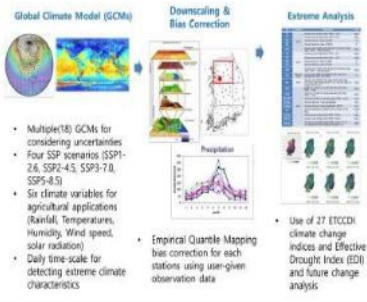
Global Climate Model (GCMs)

Downscaling & Bias Correction

Extreme Analysis

Precipitation

- Multiple(18) GCMs for considering uncertainties
- Four SSP scenarios (SSP1-2.6, SSP2-4.5, SSP3-7.0, SSP5-8.5)
- Six climate variables for agricultural applications (Rainfall, Temperatures, Humidity, Wind speed, solar radiation)
- Daily time-scale for detecting extreme climate characteristics

- Empirical Quantile Mapping bias correction for each stations using user-given observation data

- Use of 27 ETCCDI climate change indices and Effective Drought Index (EDI) and future change analysis